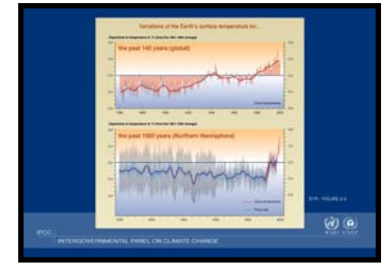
Variations of the Earth's surface temperature for...

Departures in temperature in °C (from the 1961 1990 average)

the past 140 years (global)

Departures in temperature in °C (from the 1961 1990 average)

the past 1000 years (Northern Hemisphere)

SYR - FIGURE 2-3

IPCC

INTERGOVERNMENTAL PANEL ON CLIMATE CHANGE

WMO UNEP